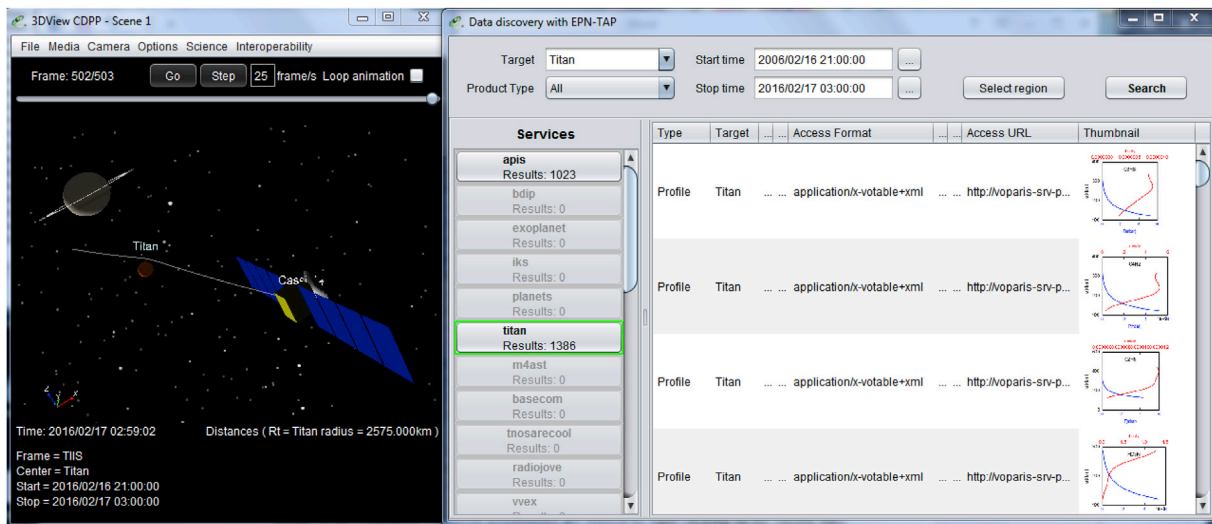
3DView CDPP - Scene 1

File Media Camera Options Science Interoperability

Frame: 502/503 Go Step 25 frame/s Loop animation

Titan

Cassini

Time: 2016/02/17 02:59:02

Distances ( Rt = Titan radius = 2575.000km )

Frame = TIIS
Center = Titan
Start = 2016/02/16 21:00:00
Stop = 2016/02/17 03:00:00

Data discovery with EPN-TAP

Target Titan

Start time 2006/02/16 21:00:00 ...

Product Type All

Stop time 2016/02/17 03:00:00 ...

Select region

Search

Services

apis
Results: 1023

bdip
Results: 0

exoplanet
Results: 0

iks
Results: 0

planets
Results: 0

titan
Results: 1386

m4ast
Results: 0

basecom
Results: 0

tnosarecool
Results: 0

radiojove
Results: 0

vvex
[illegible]

| Type | Target | ... | ... | Access Format | ... | ... | Access URL | Thumbnail |
|---|---|---|---|---|---|---|---|---|
| Profile | Titan | ... | ... | application/x-votable+xml | ... | ... | http://voparis-srv-p... | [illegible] |
| Profile | Titan | ... | ... | application/x-votable+xml | ... | ... | http://voparis-srv-p... | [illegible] |
| Profile | Titan | ... | ... | application/x-votable+xml | ... | ... | http://voparis-srv-p... | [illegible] |
| Profile | Titan | ... | ... | application/x-votable+xml | ... | ... | http://voparis-srv-p... | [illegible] |